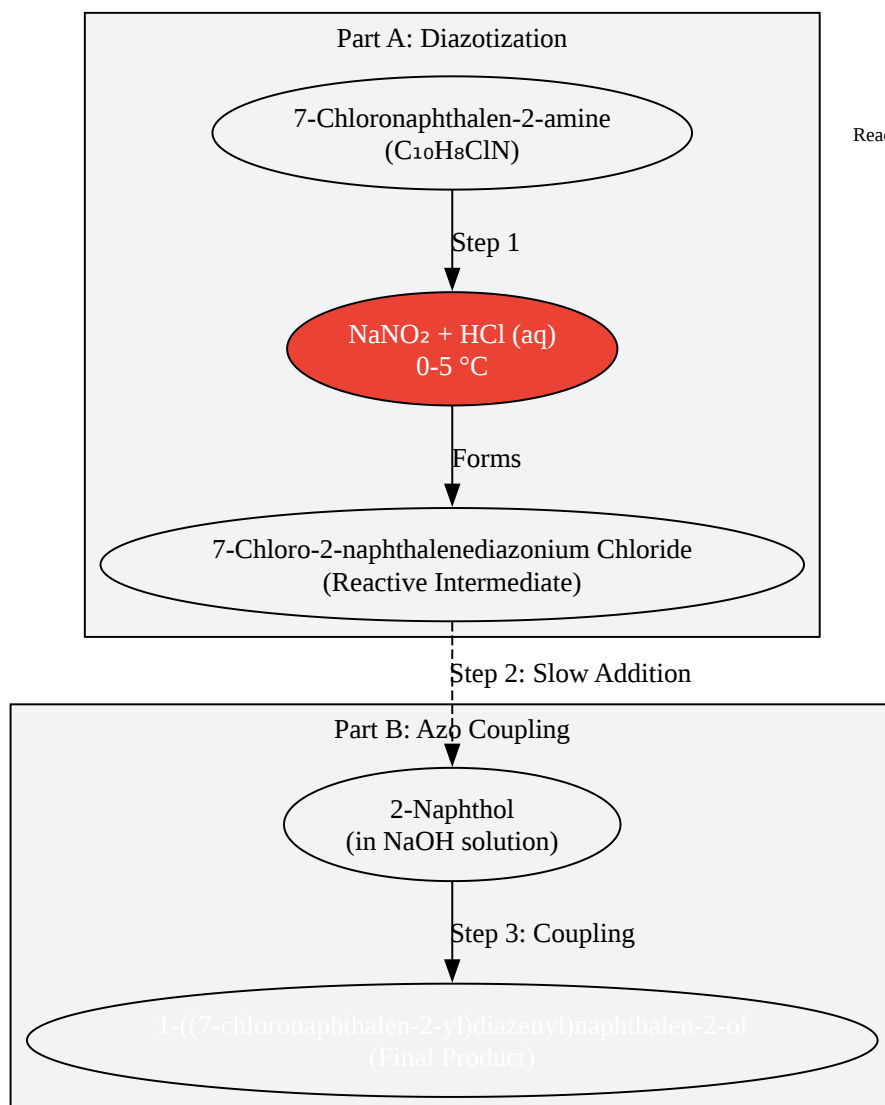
Part A: Diazotization

7-Chloronaphthalen-2-amine
($C_{10}H_8ClN$)

Step 1

$NaNO_2$ + HCl (aq)
0-5 °C

Forms

7-Chloro-2-naphthalenediazonium Chloride
(Reactive Intermediate)

Reac

Step 2: Slow Addition

Part B: Azo Coupling

2-Naphthol
(in NaOH solution)

Step 3: Coupling

1-((7-chloronaphthalen-2-yl)diazenyl)naphthalen-2-ol
(Final Product)